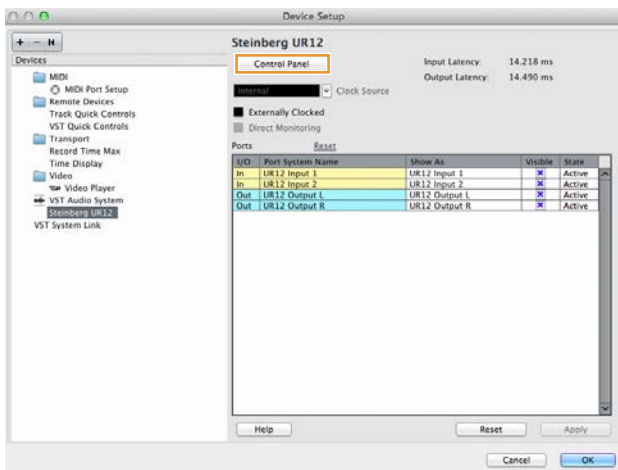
Device Setup

+ − ⋈

Devices

MIDI
MIDI Port Setup
Remote Devices
Track Quick Controls
VST Quick Controls
Transport
Record Time Max
Time Display
Video
Video Player
VST Audio System
Steinberg UR12
VST System Link

Steinberg UR12

Control Panel

Input Latency: 14.218 ms
Output Latency: 14.490 ms

Internal
Clock Source

Externally Clocked
Direct Monitoring

Ports Reset

| I/O | Port System Name | Show As | Visible | State |
|---|---|---|---|---|
| In | UR12 Input 1 | UR12 Input 1 | ✕ | Active |
| In | UR12 Input 2 | UR12 Input 2 | ✕ | Active |
| Out | UR12 Output L | UR12 Output L | ✕ | Active |
| Out | UR12 Output R | UR12 Output R | ✕ | Active |

Help
Reset
Apply

Cancel
OK